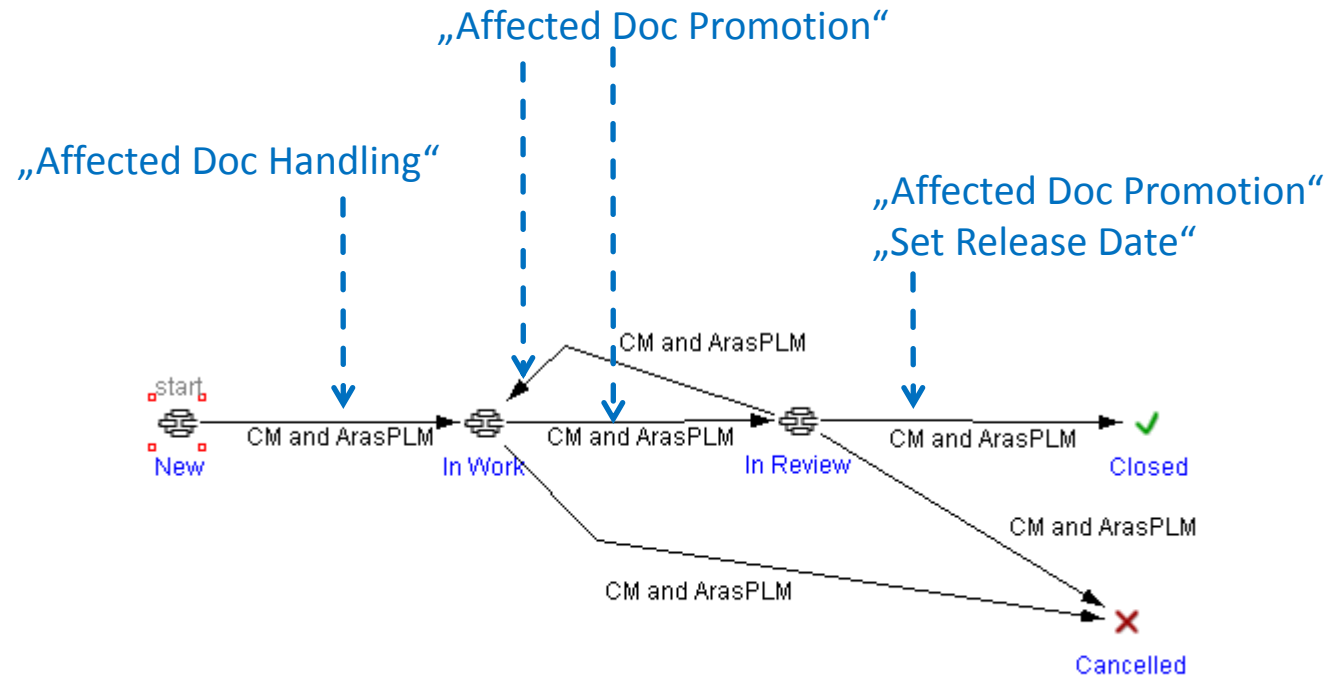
„Affected Doc Promotion“

„Affected Doc Handling“

„Affected Doc Promotion“
„Set Release Date“

CM and ArasPLM

start

CM and ArasPLM

New

CM and ArasPLM

In Work

In Review

CM and ArasPLM

Closed

CM and ArasPLM

CM and ArasPLM

Cancelled